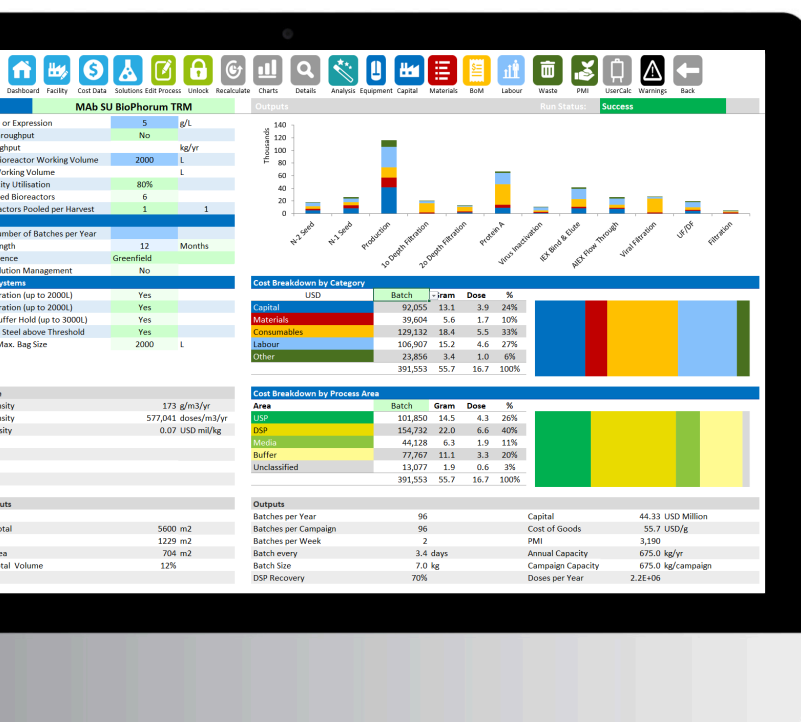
Dashboard Facility Cost Data Solutions Edit Process Unlock Recalculate Charts Details Analysis Equipment Capital Materials BoM Labour Waste PMI UserCalc Warnings Back

MAb SU BioPhorum TRM

| or Expression | 5 | g/L |
|---|---|---|
| roughput | No | |
| ghput | | kg/yr |
| Bioreactor Working Volume | 2000 | L |
| Working Volume | | L |
| ity Utilisation | 80% | |
| ed Bioreactors | 6 | |
| ctors Pooled per Harvest | 1 | 1 |

| umber of Batches per Year | | |
|---|---|---|
| ngth | 12 | Months |
| ence | Greenfield | |
| lution Management | No | |

ystems

| ration (up to 2000L) | Yes | |
|---|---|---|
| ration (up to 3000L) | Yes | |
| uffer Hold (up to 3000L) | Yes | |
| Steel above Threshold | Yes | |
| Max. Bag Size | 2000 | L |

| sity | 173 | g/m3/yr |
|---|---|---|
| sity | 577,041 | doses/m3/yr |
| sity | 0.07 | USD mil/kg |

uts

| otal | 5600 | m2 |
|---|---|---|
| | 1229 | m2 |
| ea | 704 | m2 |
| tal Volume | 12% | |

Outputs Run Status: Success

Thousands
140 120 100 80 60 40 20 0
N-2 Seed N-1 Seed Production 1o Depth Filtration 2o Depth Filtration Protein A Virus Inactivation IEX Bind & Elute AIEX Flow Through Viral Filtration UF/DF Filtration

Cost Breakdown by Category

| USD | Batch | Gram | Dose | % |
|---|---|---|---|---|
| Capital | 92,055 | 13.1 | 3.9 | 24% |
| Materials | 39,604 | 5.6 | 1.7 | 10% |
| Consumables | 129,132 | 18.4 | 5.5 | 33% |
| Labour | 106,907 | 15.2 | 4.6 | 27% |
| Other | 23,856 | 3.4 | 1.0 | 6% |
| | 391,553 | 55.7 | 16.7 | 100% |

Cost Breakdown by Process Area

| Area | Batch | Gram | Dose | % |
|---|---|---|---|---|
| USP | 101,850 | 14.5 | 4.3 | 26% |
| DSP | 154,732 | 22.0 | 6.6 | 40% |
| Media | 44,128 | 6.3 | 1.9 | 11% |
| Buffer | 77,767 | 11.1 | 3.3 | 20% |
| Unclassified | 13,077 | 1.9 | 0.6 | 3% |
| | 391,553 | 55.7 | 16.7 | 100% |

Outputs

| Batches per Year | 96 | | Capital | 44.33 | USD Million |
|---|---|---|---|---|---|
| Batches per Campaign | 96 | | Cost of Goods | 55.7 | USD/g |
| Batches per Week | 2 | | PMI | 3,190 | |
| Batch every | 3.4 | days | Annual Capacity | 675.0 | kg/yr |
| Batch Size | 7.0 | kg | Campaign Capacity | 675.0 | kg/campaign |
| DSP Recovery | 70% | | Doses per Year | 2.2E+06 | |